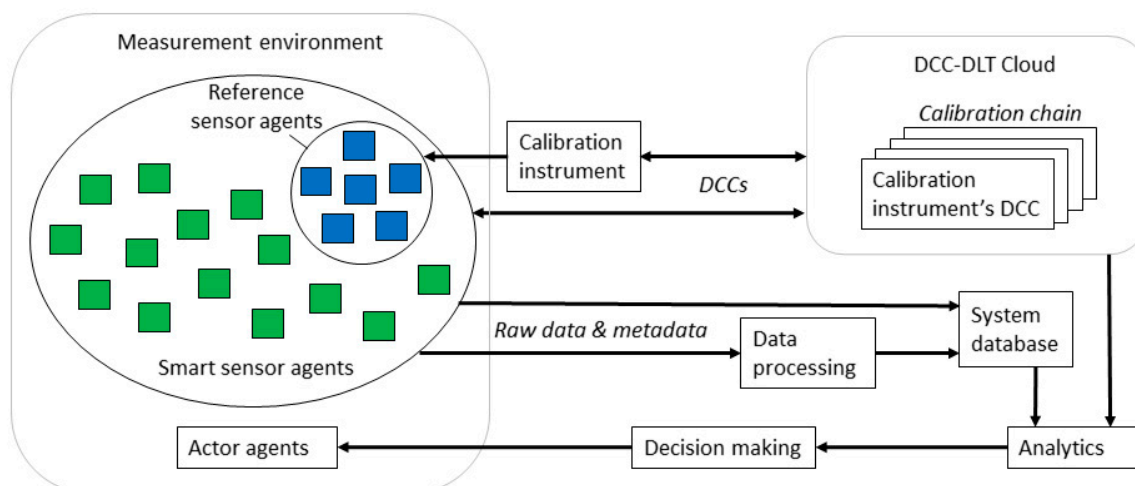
Measurement environment

Reference sensor agents

Smart sensor agents

Calibration instrument

DCCs

DCC-DLT Cloud

Calibration chain

Calibration instrument's DCC

Raw data & metadata

Data processing

System database

Actor agents

Decision making

Analytics